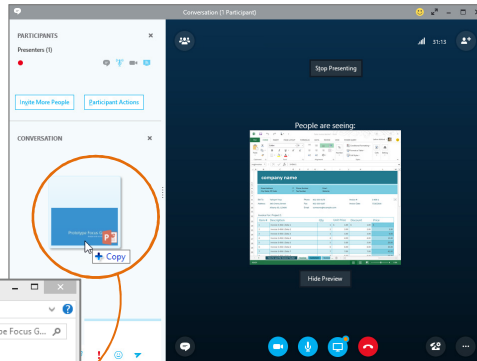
Conversation (1 Participant)

PARTICIPANTS

Presenters (1)

Invite More People

Participant Actions

CONVERSATION

Prototype Focus ...

+ Copy

pe Focus G...

31:13

Stop Presenting

People are seeing:

company name

Hide Preview